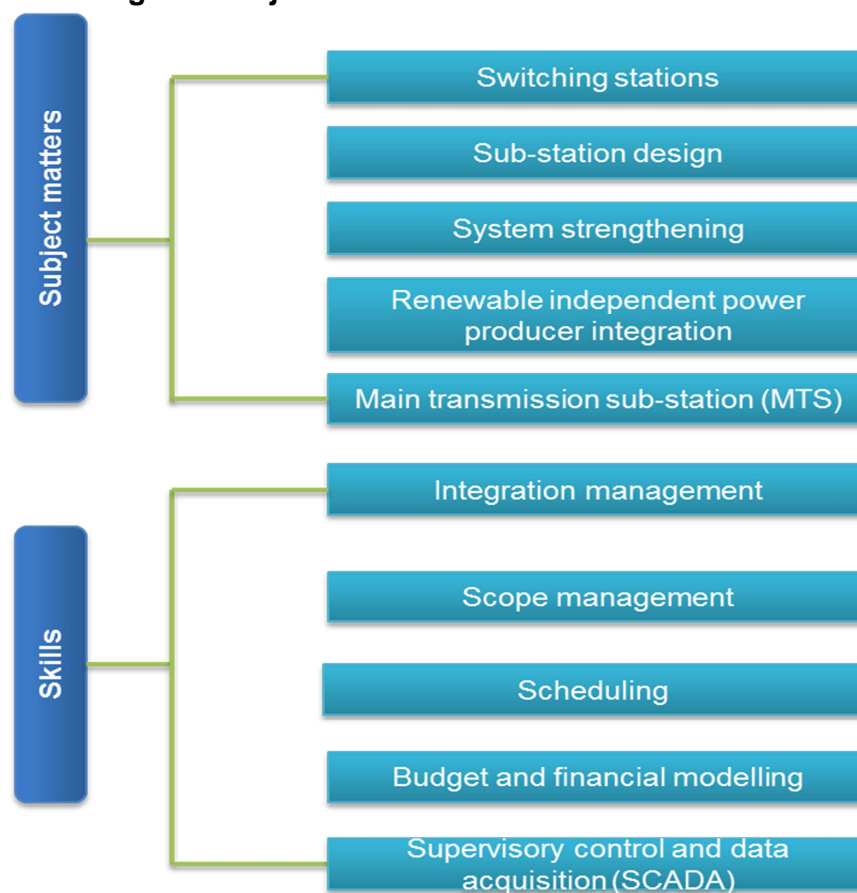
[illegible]

Subject matters

Switching stations

Sub-station design

System strengthening

Renewable independent power producer integration

Main transmission sub-station (MTS)

Skills

Integration management

Scope management

Scheduling

Budget and financial modelling

Supervisory control and data acquisition (SCADA)